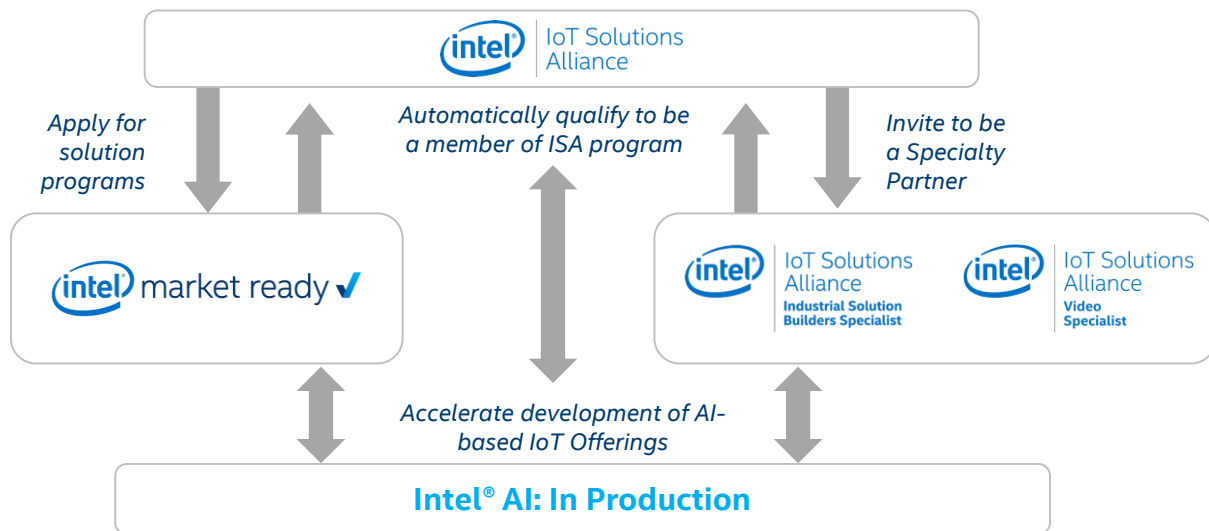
intel IoT Solutions Alliance

Apply for solution programs

Automatically qualify to be a member of ISA program

Invite to be a Specialty Partner

intel market ready

intel IoT Solutions Alliance Industrial Solution Builders Specialist

intel IoT Solutions Alliance Video Specialist

Accelerate development of AI-based IoT Offerings

Intel® AI: In Production